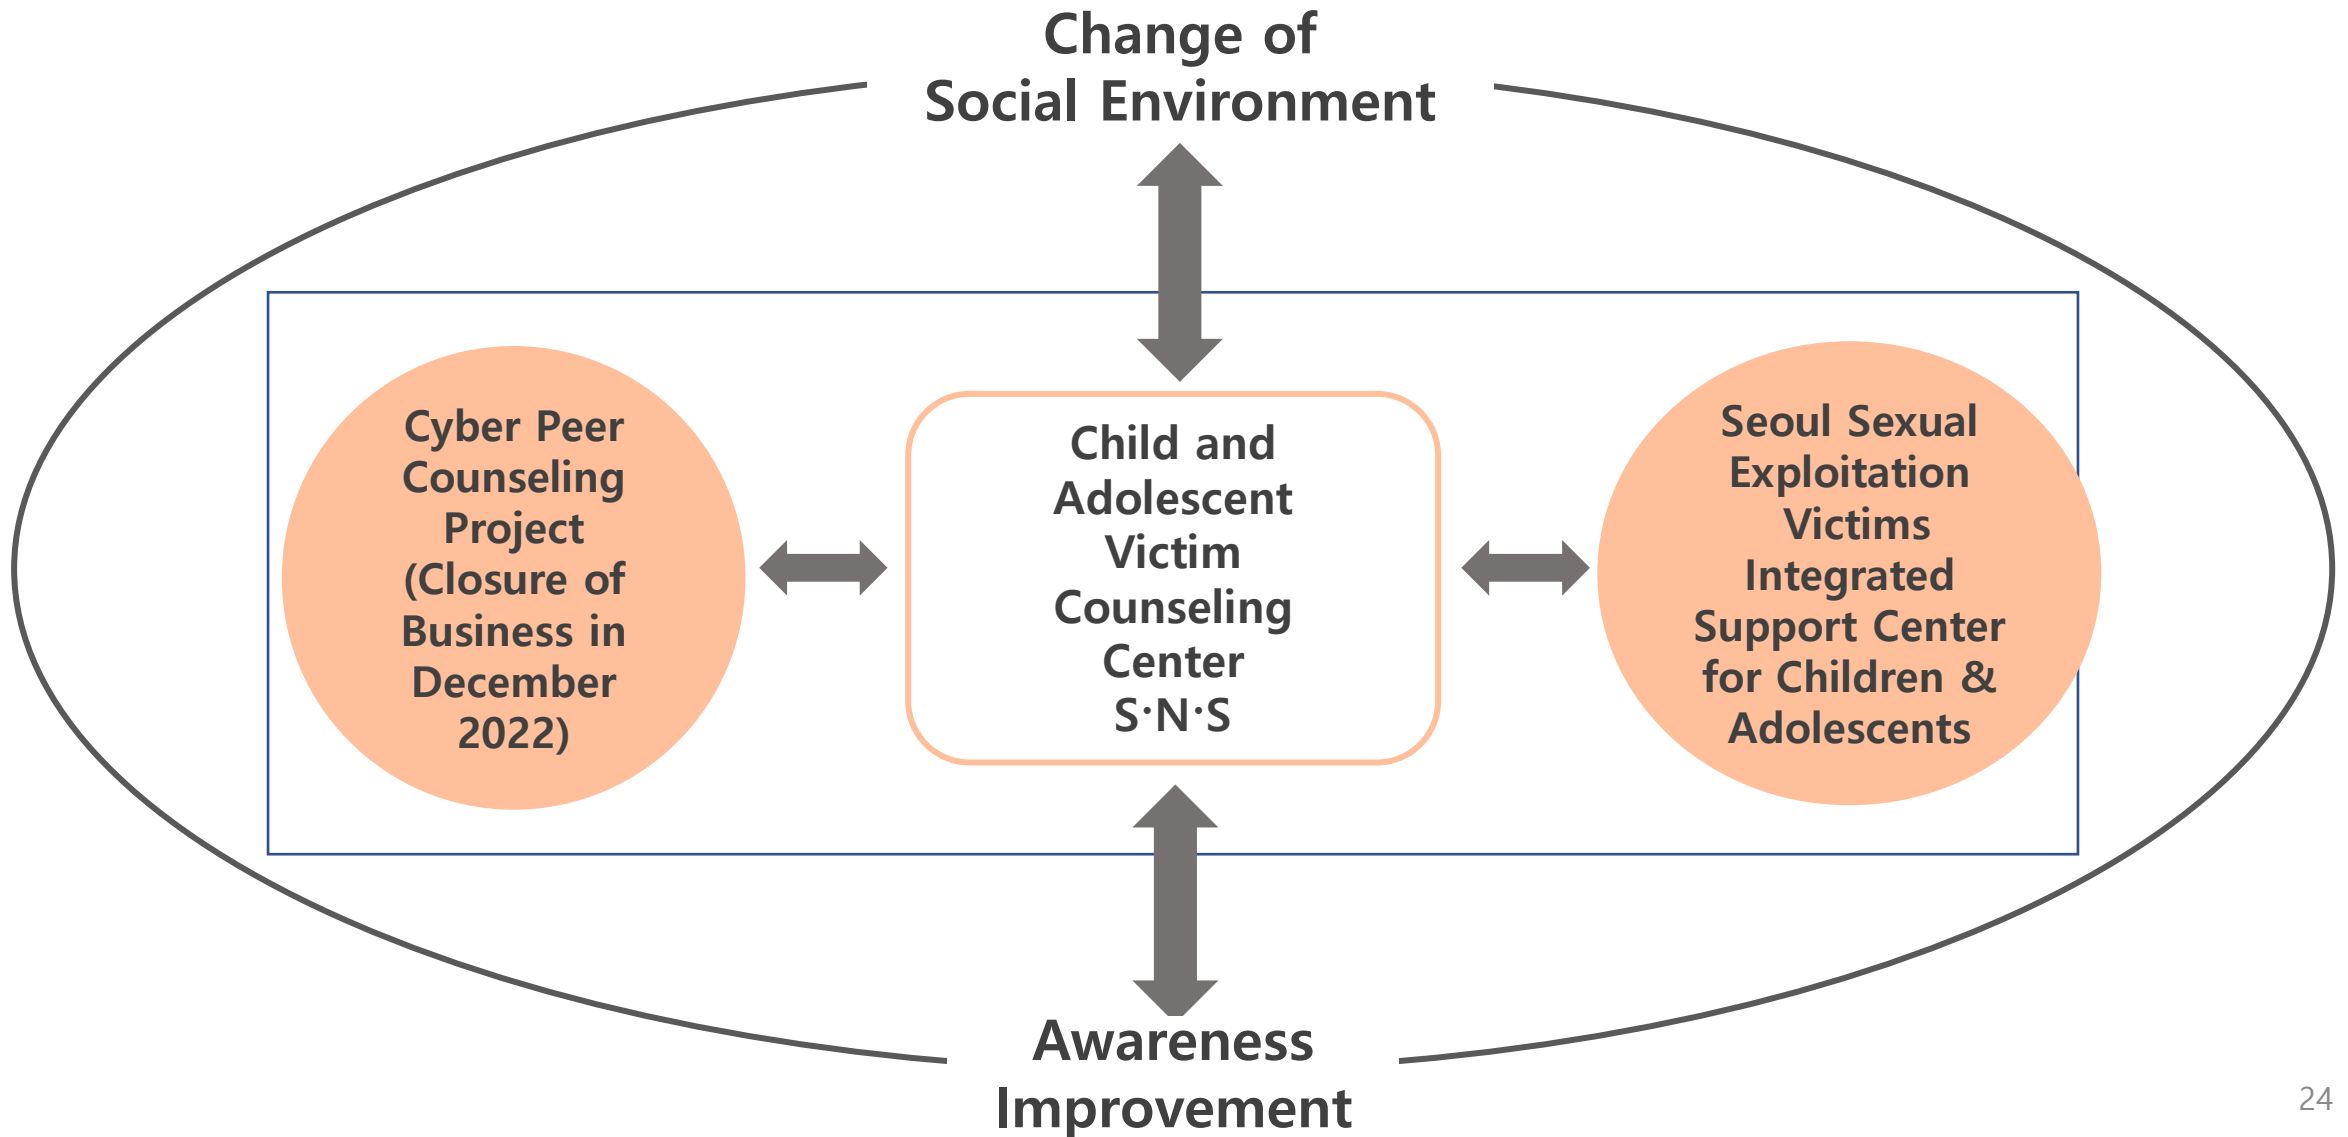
Change of Social Environment

Cyber Peer Counseling Project (Closure of Business in December 2022)

Child and Adolescent Victim Counseling Center S·N·S

Seoul Sexual Exploitation Victims Integrated Support Center for Children & Adolescents

Awareness Improvement

24